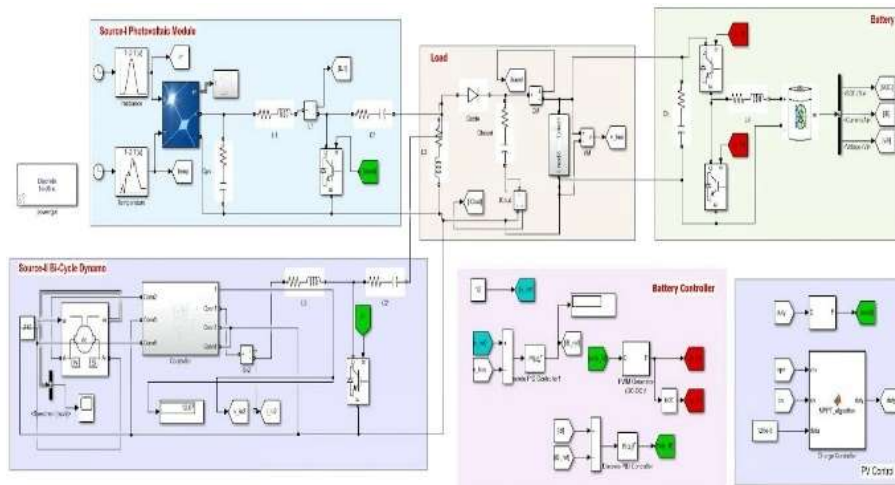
Source-I Photovoltaic Module

Load

Battery

Source-II Bi-Cycle Dynamo

Battery Controller

PV Control

Irradiance

Temperature

L1

C1

L3

Diode

Controller

L2

C2

PWM Generator (DC-DC)

MPPT_algorithm

Charge Controller